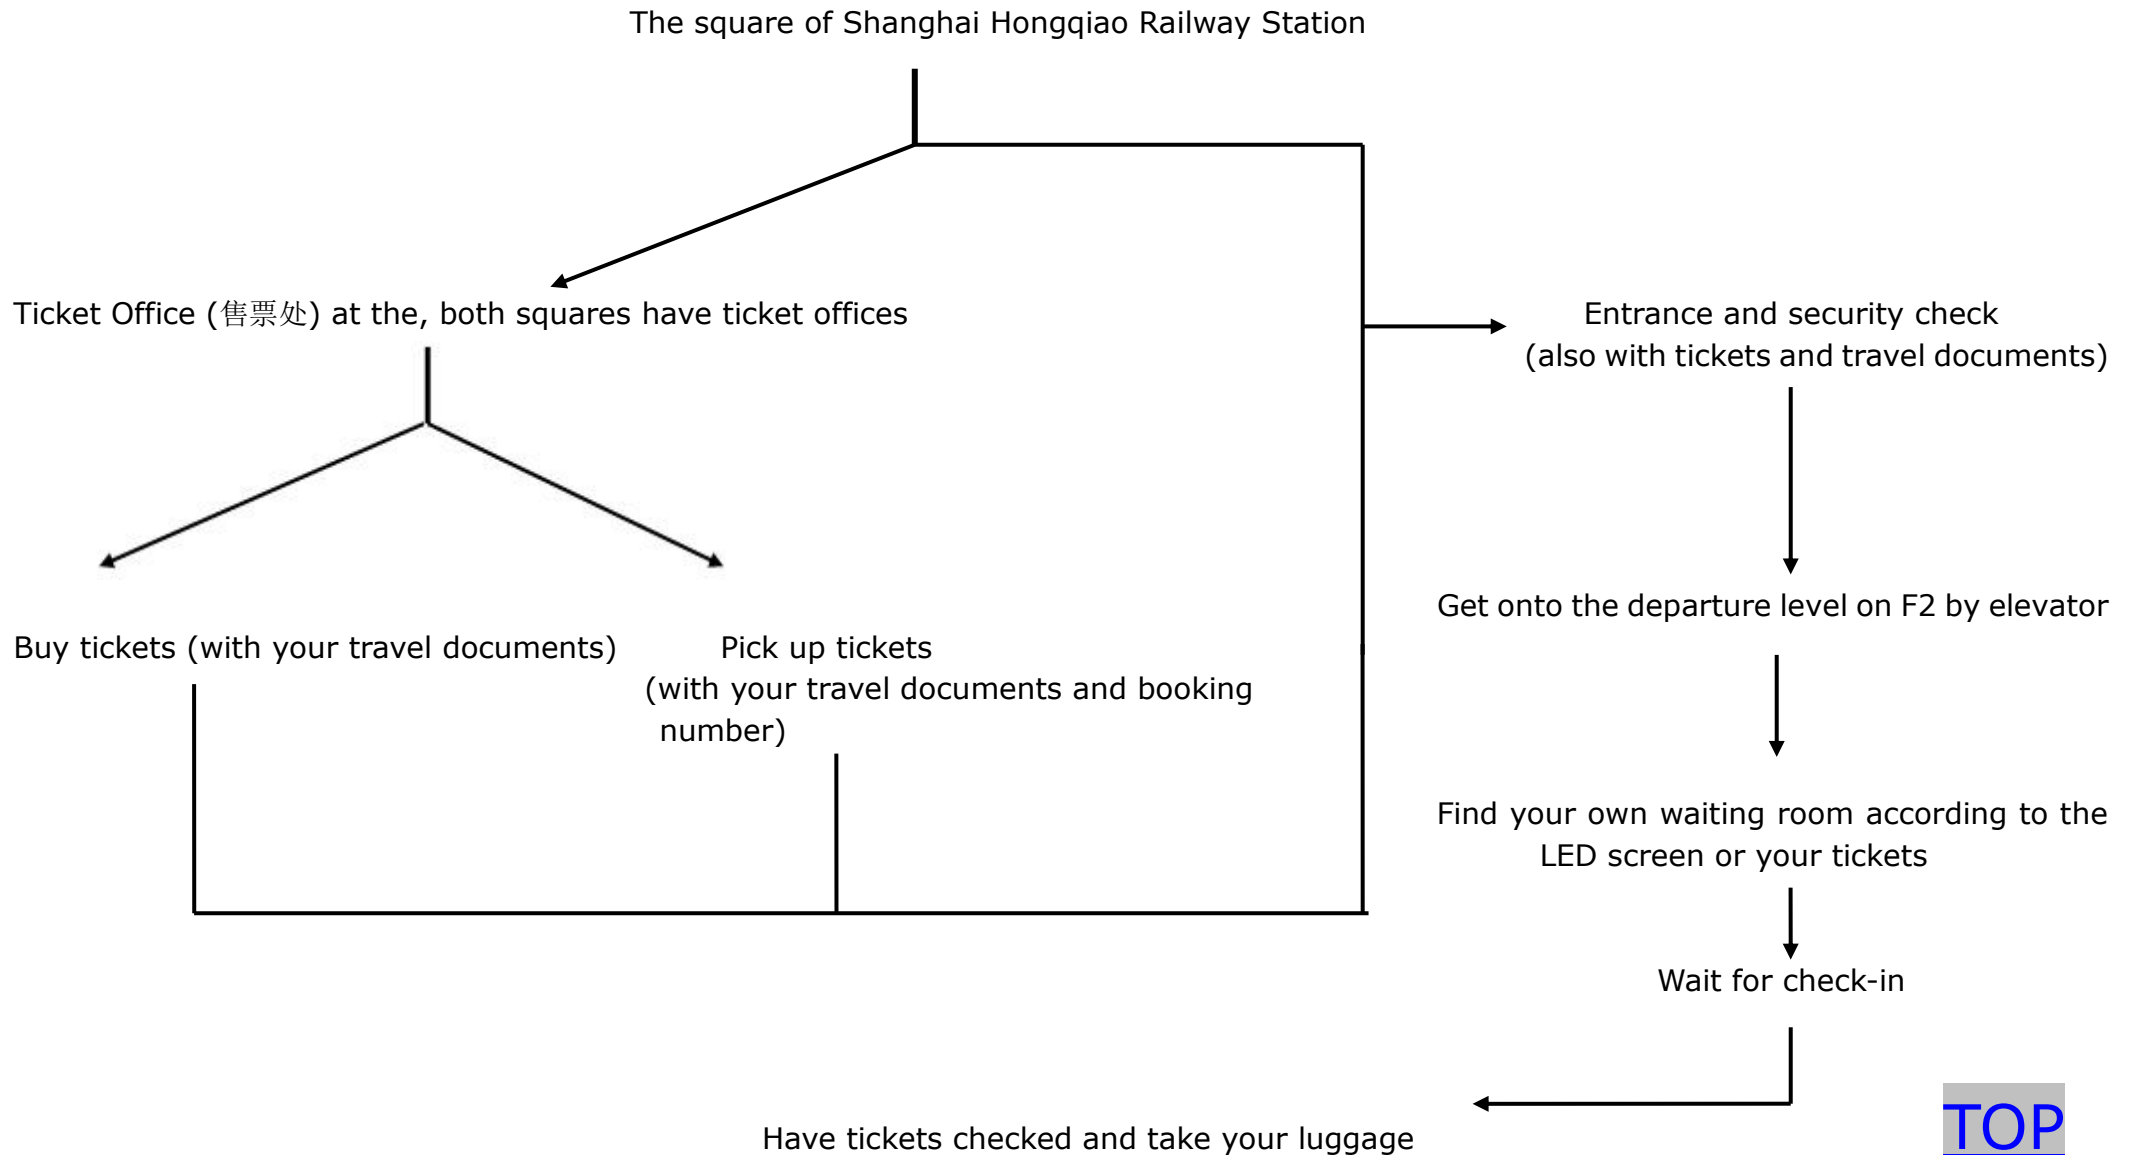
The square of Shanghai Hongqiao Railway Station

Ticket Office (售票处) at the, both squares have ticket offices

Buy tickets (with your travel documents)

Pick up tickets
(with your travel documents and booking number)

Entrance and security check
(also with tickets and travel documents)

Get onto the departure level on F2 by elevator

Find your own waiting room according to the LED screen or your tickets

Wait for check-in

Have tickets checked and take your luggage

TOP